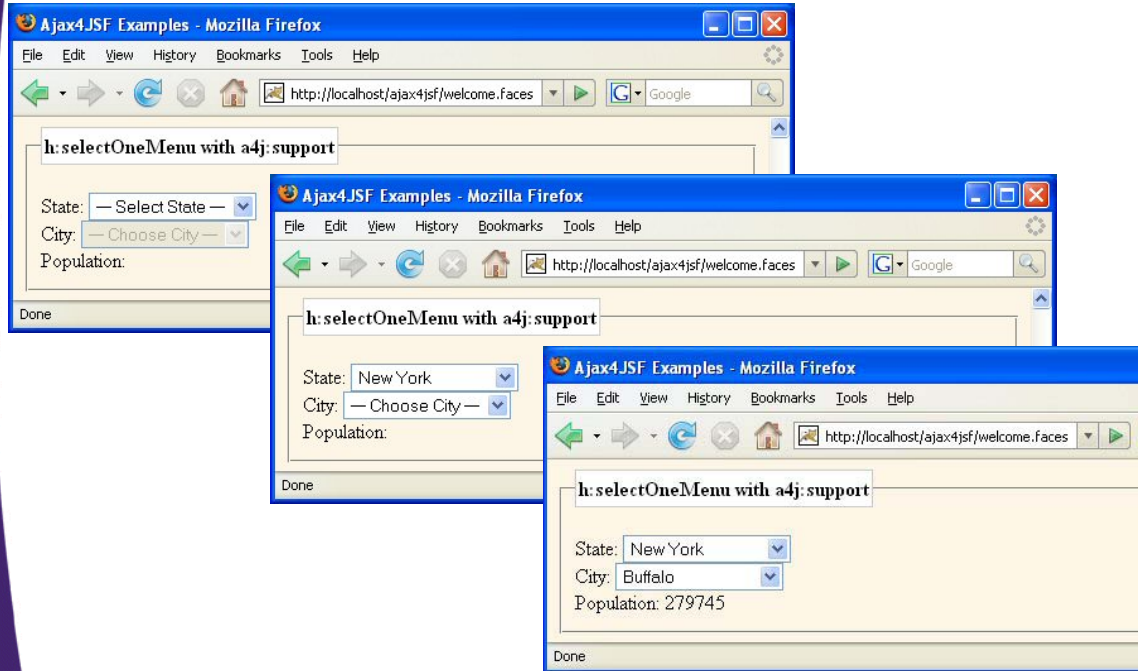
Ajax4JSF Examples - Mozilla Firefox

File Edit View History Bookmarks Tools Help

http://localhost/ajax4jsf/welcome.faces

Google

h:selectOneMenu with a4j:support

State: — Select State —
City: — Choose City —
Population:

Done

Ajax4JSF Examples - Mozilla Firefox

File Edit View History Bookmarks Tools Help

http://localhost/ajax4jsf/welcome.faces

Google

h:selectOneMenu with a4j:support

State: New York
City: — Choose City —
Population:

Done

Ajax4JSF Examples - Mozilla Firefox

File Edit View History Bookmarks Tools Help

http://localhost/ajax4jsf/welcome.faces

h:selectOneMenu with a4j:support

State: New York
City: Buffalo
Population: 279745

Done